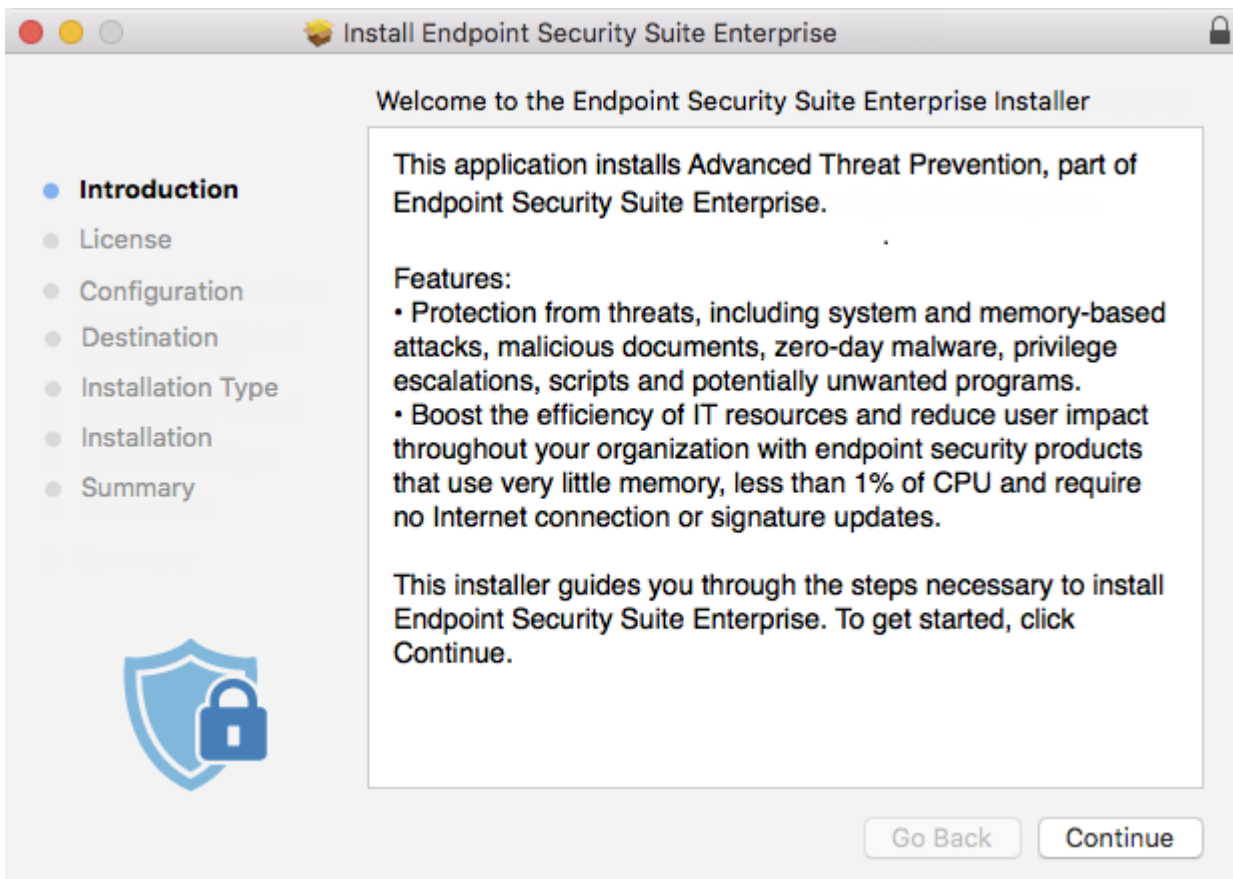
Install Endpoint Security Suite Enterprise

Welcome to the Endpoint Security Suite Enterprise Installer

Introduction
License
Configuration
Destination
Installation Type
Installation
Summary

This application installs Advanced Threat Prevention, part of Endpoint Security Suite Enterprise.

Features:
• Protection from threats, including system and memory-based attacks, malicious documents, zero-day malware, privilege escalations, scripts and potentially unwanted programs.
• Boost the efficiency of IT resources and reduce user impact throughout your organization with endpoint security products that use very little memory, less than 1% of CPU and require no Internet connection or signature updates.

This installer guides you through the steps necessary to install Endpoint Security Suite Enterprise. To get started, click Continue.

Go Back
Continue